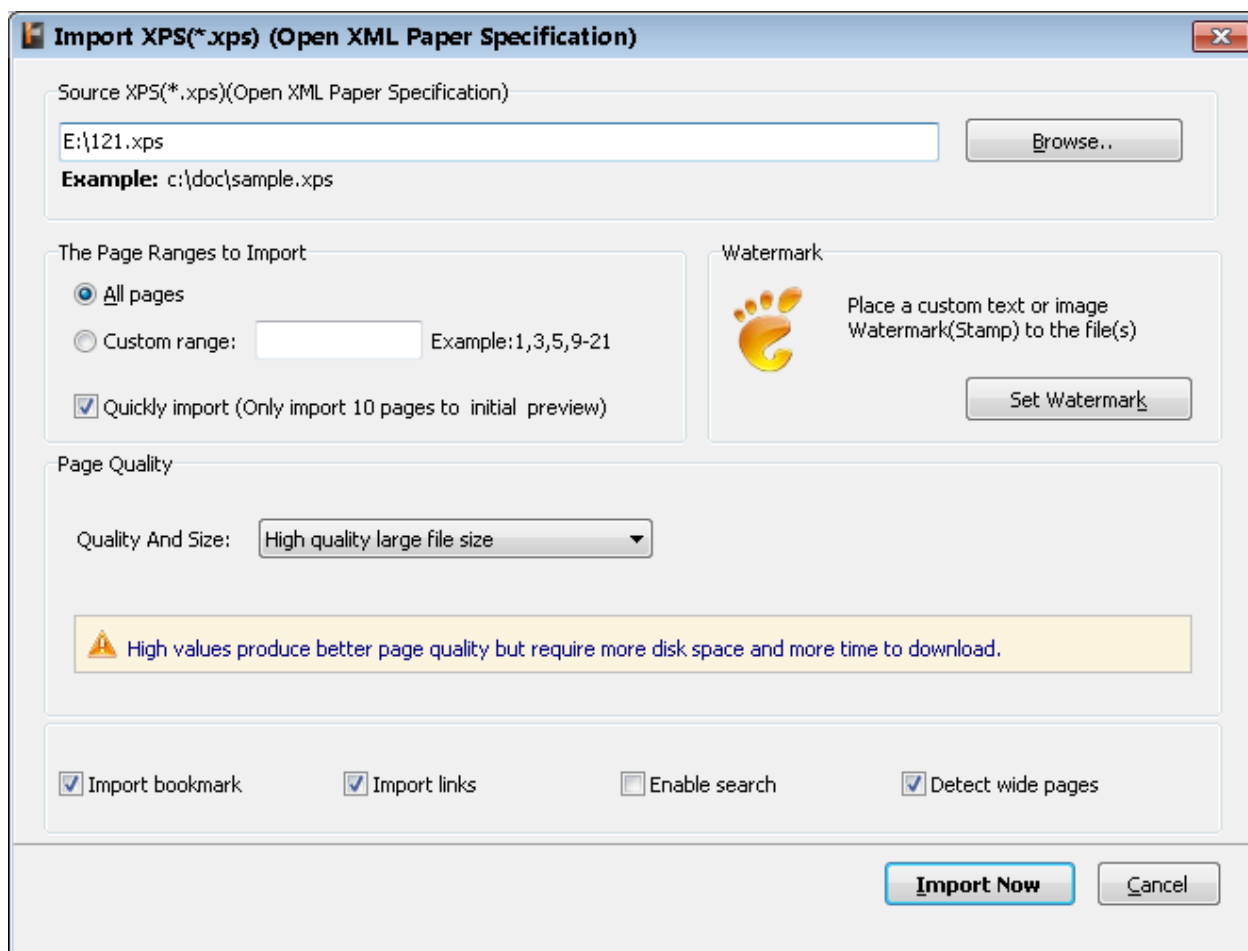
Import XPS(*.xps) (Open XML Paper Specification)

Source XPS(*.xps)(Open XML Paper Specification)

E:\121.xps

Browse..

Example: c:\doc\sample.xps

The Page Ranges to Import

All pages

Custom range:

Example:1,3,5,9-21

Quickly import (Only import 10 pages to initial preview)

Watermark

Place a custom text or image Watermark(Stamp) to the file(s)

Set Watermark

Page Quality

Quality And Size:

High quality large file size

High values produce better page quality but require more disk space and more time to download.

Import bookmark

Import links

Enable search

Detect wide pages

Import Now

Cancel